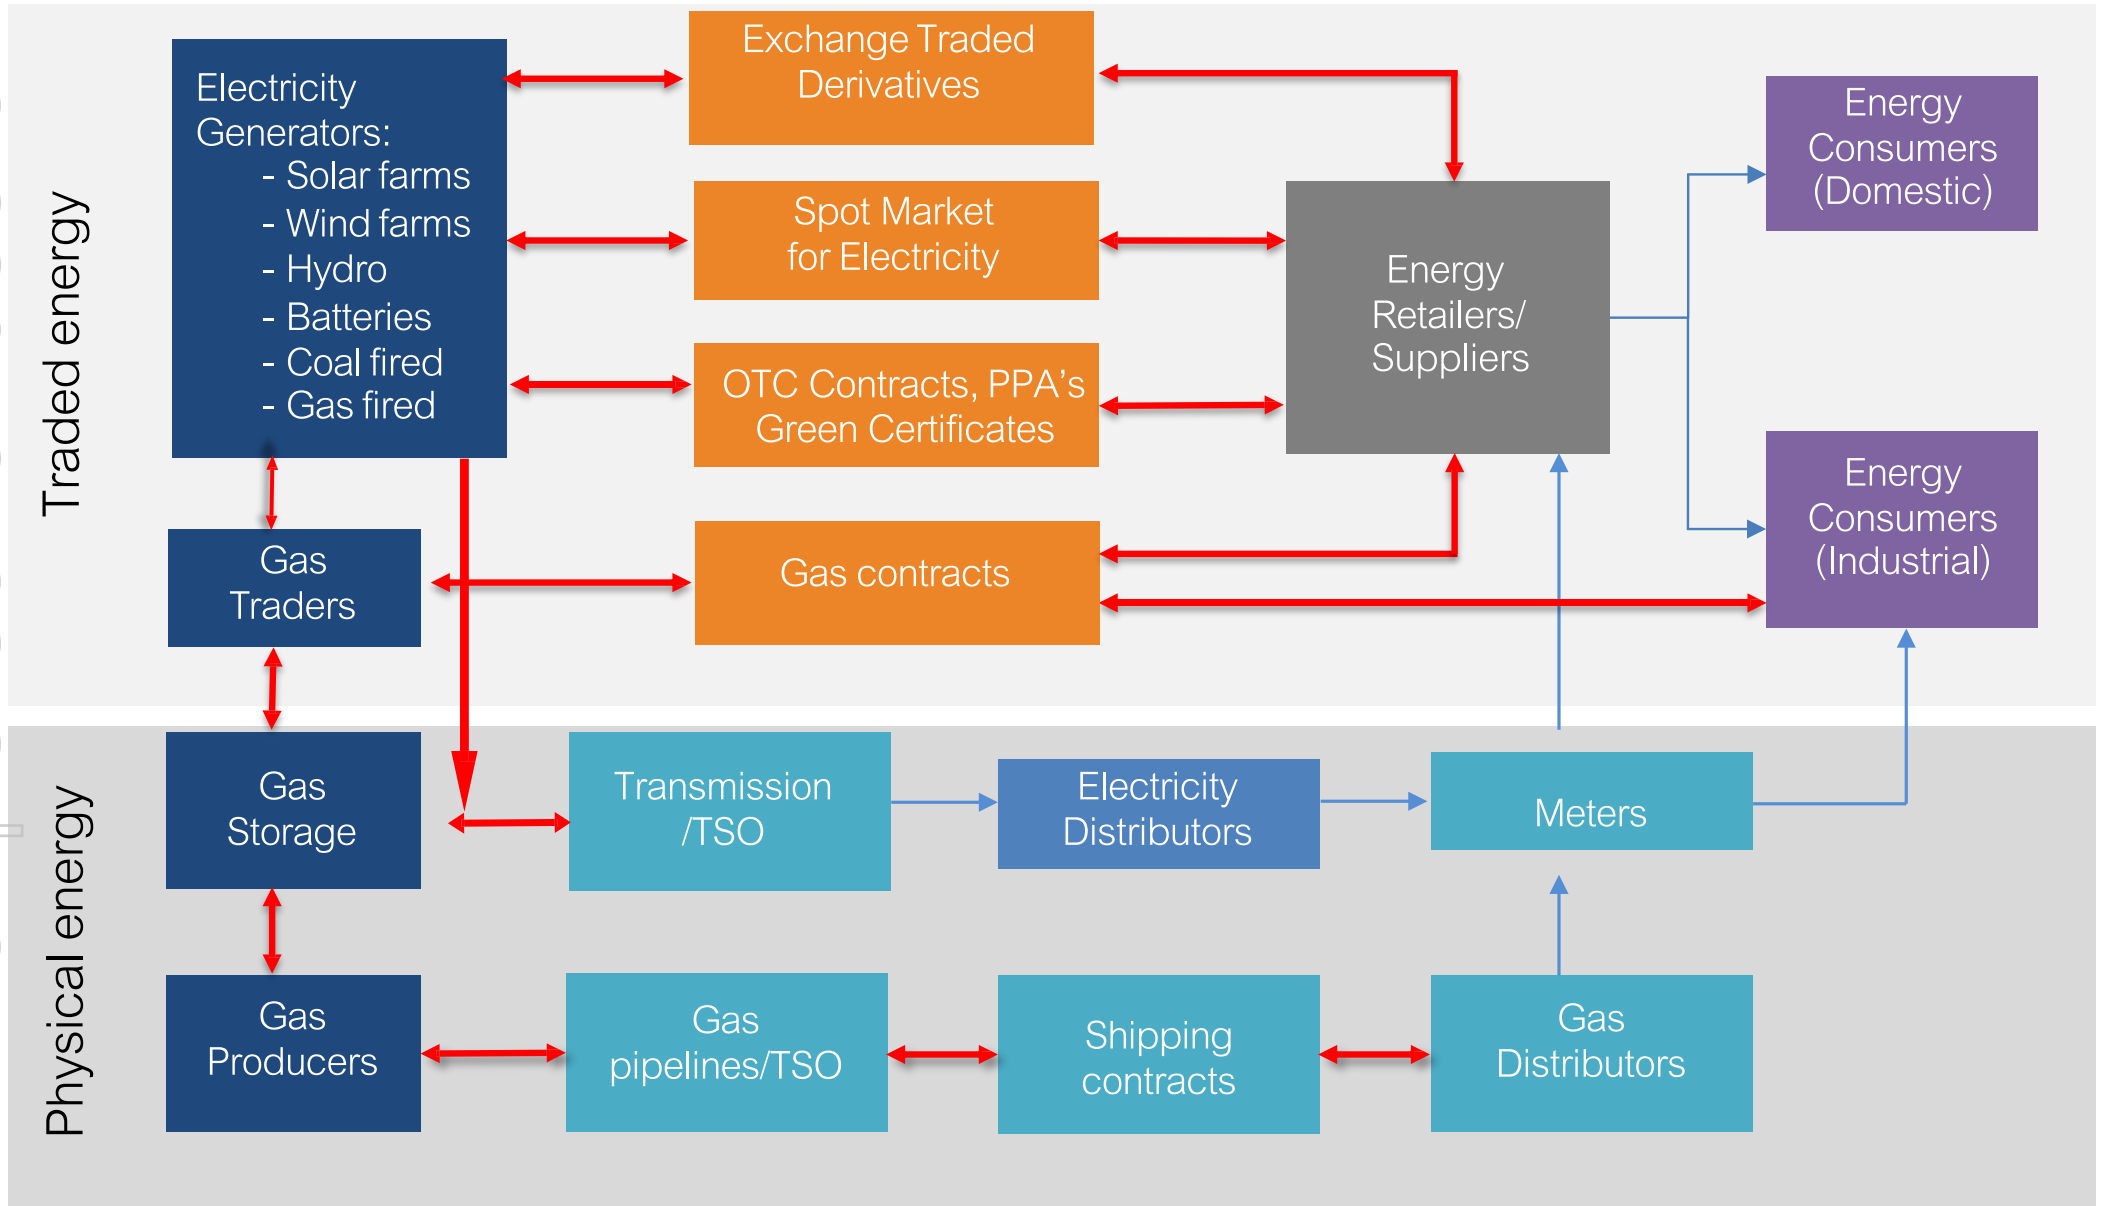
Traded energy

Electricity Generators:
- Solar farms
- Wind farms
- Hydro
- Batteries
- Coal fired
- Gas fired

Exchange Traded Derivatives

Spot Market for Electricity

OTC Contracts, PPA's Green Certificates

Energy Retailers/ Suppliers

Energy Consumers (Domestic)

Energy Consumers (Industrial)

Gas Traders

Gas contracts

Physical energy

Gas Storage

Transmission /TSO

Electricity Distributors

Meters

Gas Producers

Gas pipelines/TSO

Shipping contracts

Gas Distributors